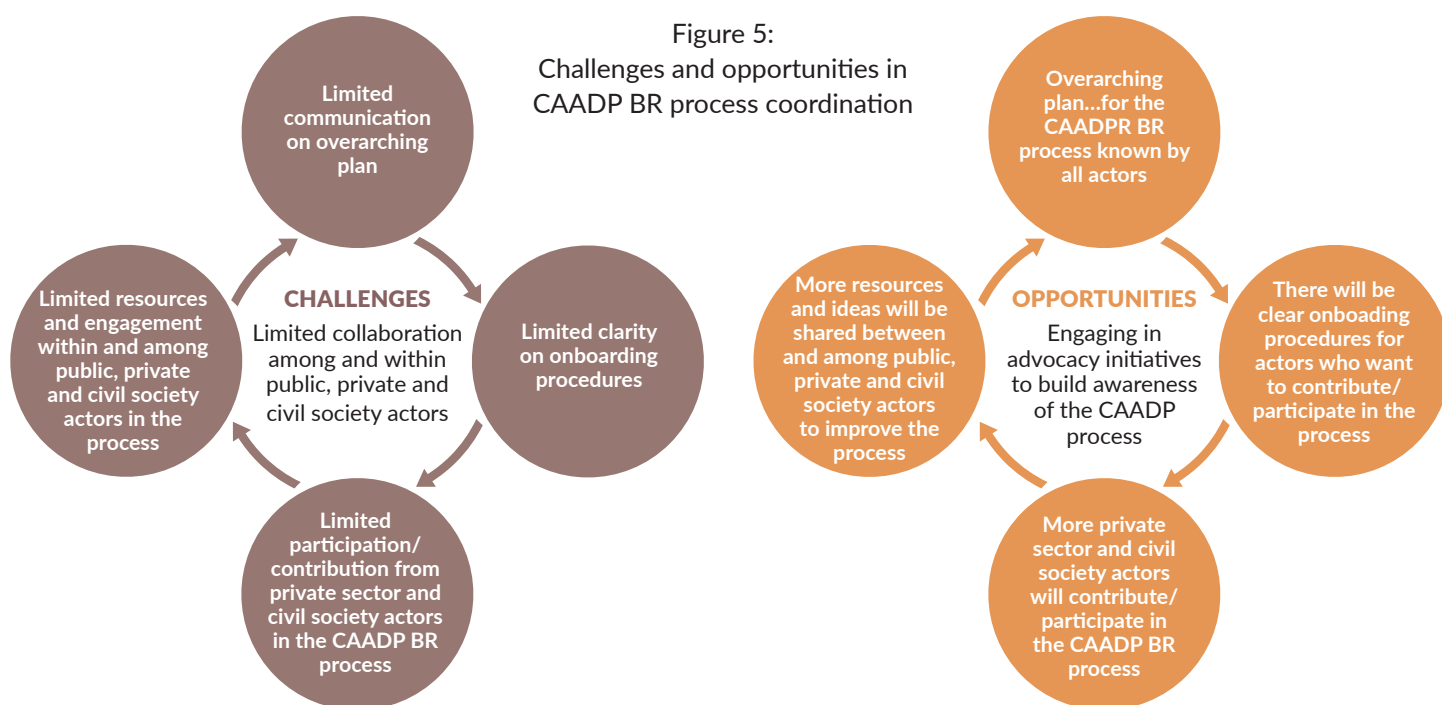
Figure 5:
Challenges and opportunities in CAADP BR process coordination

Limited communication on overarching plan

CHALLENGES
Limited collaboration among and within public, private and civil society actors

Limited clarity on onboarding procedures

Limited participation/ contribution from private sector and civil society actors in the CAADP BR process

Limited resources and engagement within and among public, private and civil society actors in the process

Overarching plan…for the CAADPR BR process known by all actors

OPPORTUNITIES
Engaging in advocacy initiatives to build awareness of the CAADP process

There will be clear onboading procedures for actors who want to contribute/ participate in the process

More private sector and civil society actors will contribute/ participate in the CAADP BR process

More resources and ideas will be shared between and among public, private and civil society actors to improve the process